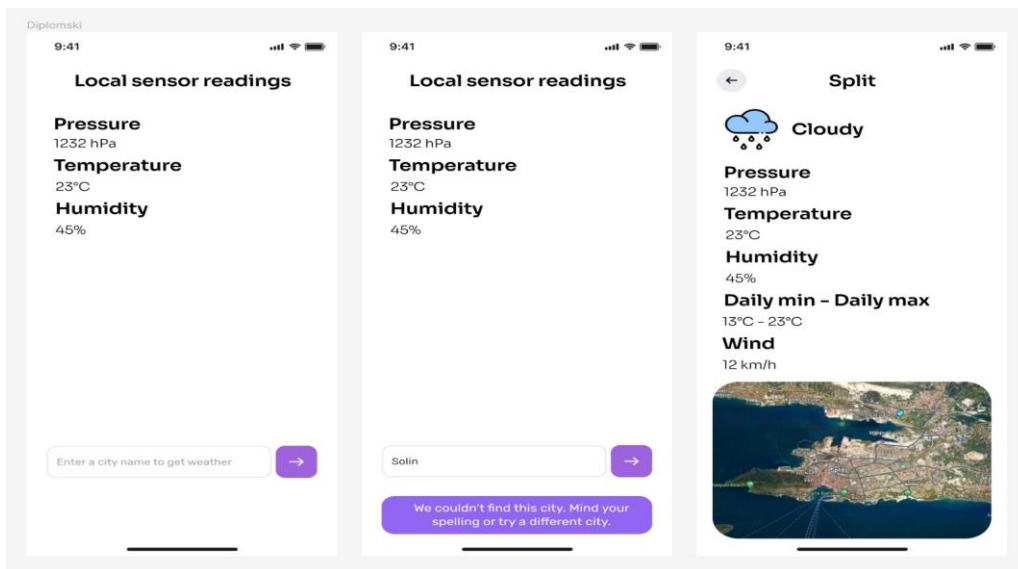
Diplomski

9:41

Local sensor readings

Pressure
1232 hPa
Temperature
23°C
Humidity
45%

Enter a city name to get weather
→

9:41

Local sensor readings

Pressure
1232 hPa
Temperature
23°C
Humidity
45%

Solin
→

We couldn't find this city. Mind your spelling or try a different city.

9:41

←
Split

Cloudy

Pressure
1232 hPa
Temperature
23°C
Humidity
45%
Daily min - Daily max
13°C - 23°C
Wind
12 km/h